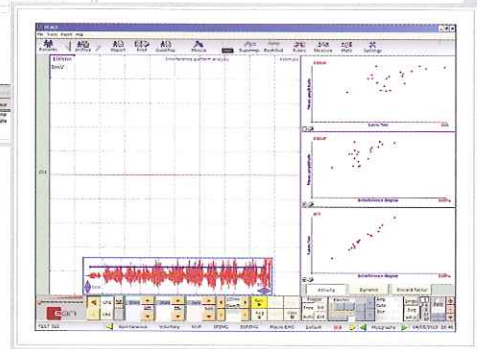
Interference pattern analysis

Mean amplitude

Mean amplitude

Turns/Sec

Interference degree

Interference degree

Activity

Dynamic

Record factor

Spontaneous

Voluntary

MUP

SFEMG

Macro EMG

Myography